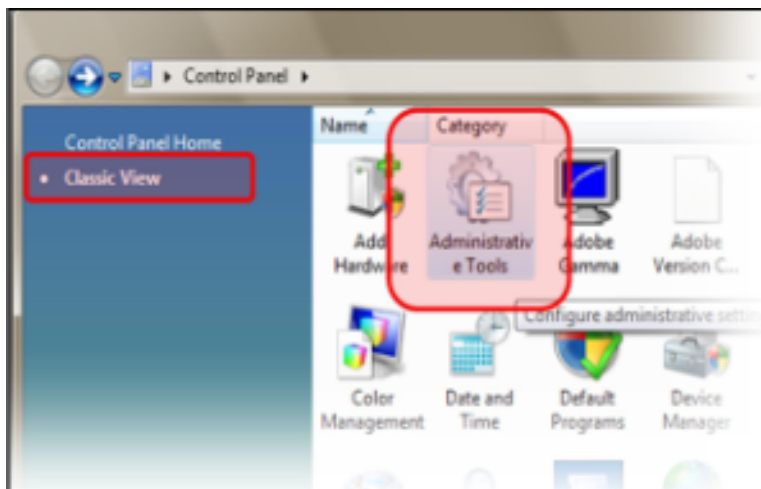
▸ Control Panel ▸

Control Panel Home

Classic View

Name

Category

Add Hardware

Administrative Tools

Adobe Gamma

Adobe Version C...

Configure administrative setti

Color Management

Date and Time

Default Programs

Device Manager